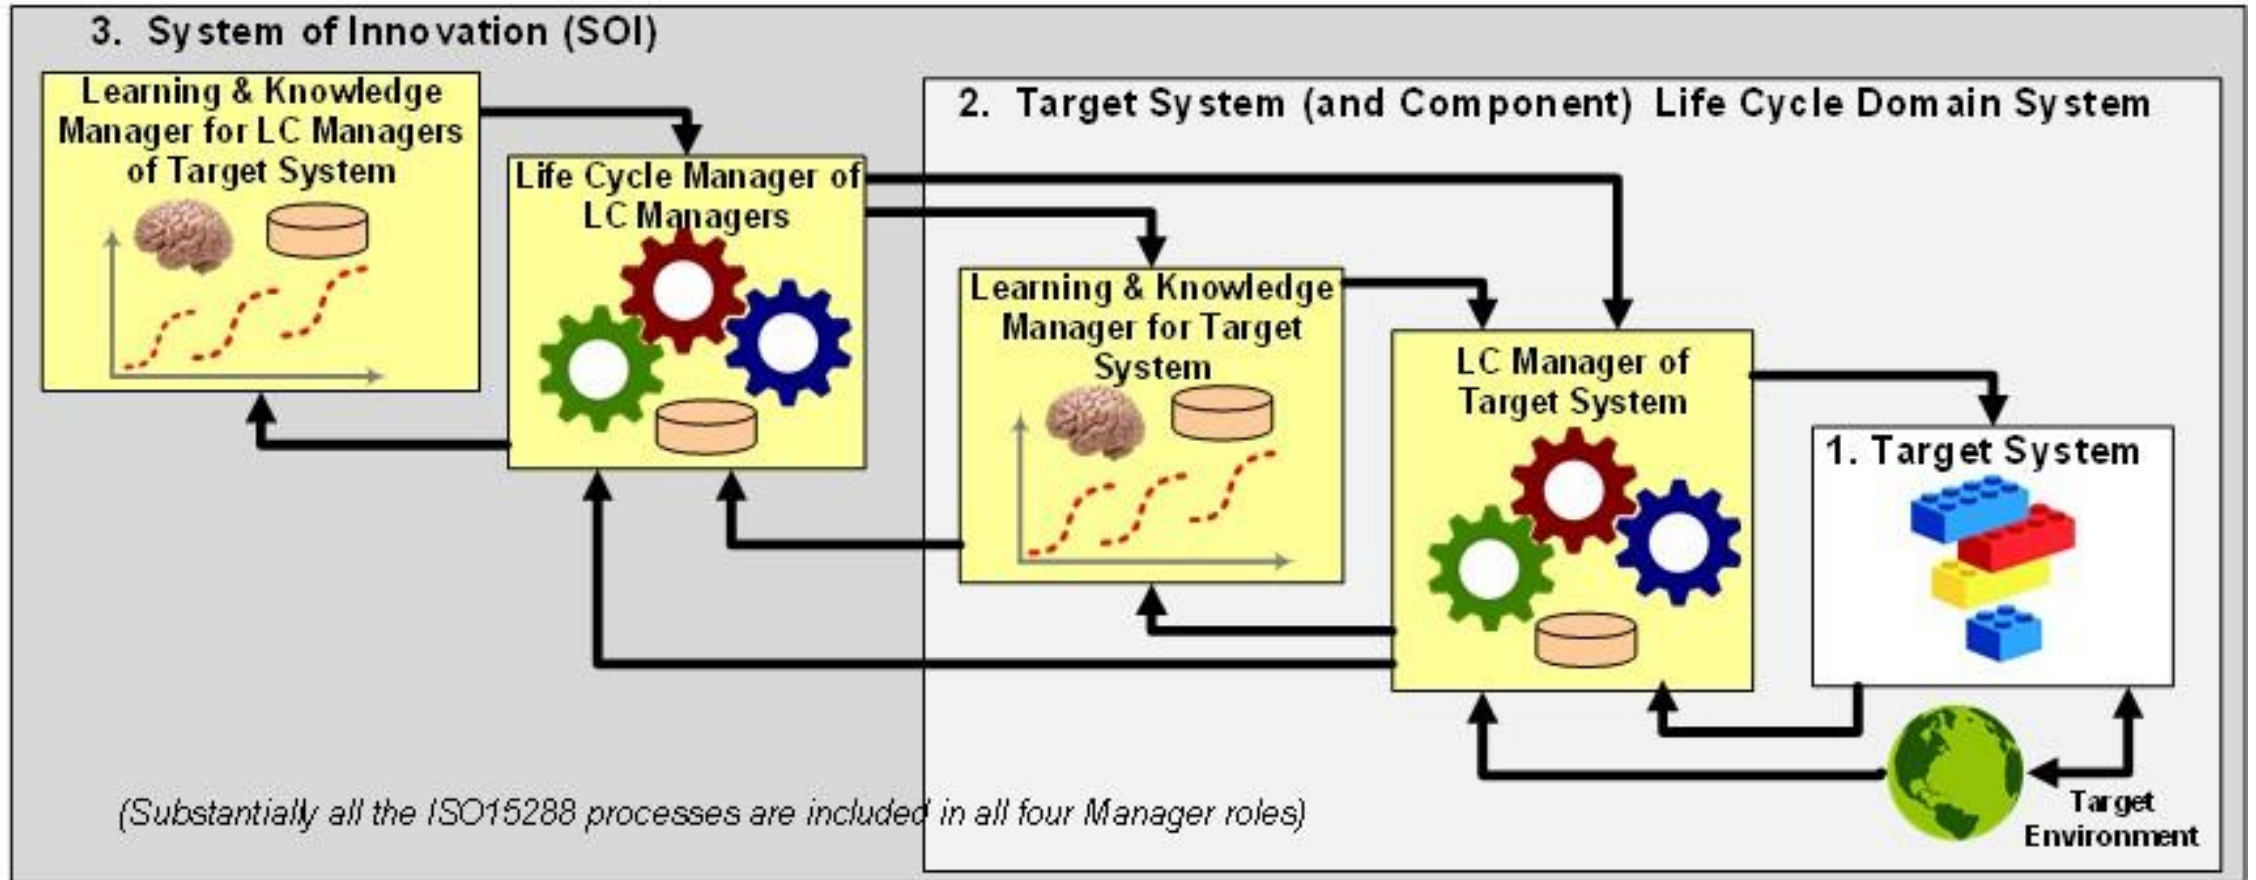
3. System of Innovation (SOI)

Learning & Knowledge Manager for LC Managers of Target System

Life Cycle Manager of LC Managers

2. Target System (and Component) Life Cycle Domain System

Learning & Knowledge Manager for Target System

LC Manager of Target System

1. Target System

Target Environment

(Substantially all the ISO15288 processes are included in all four Manager roles)